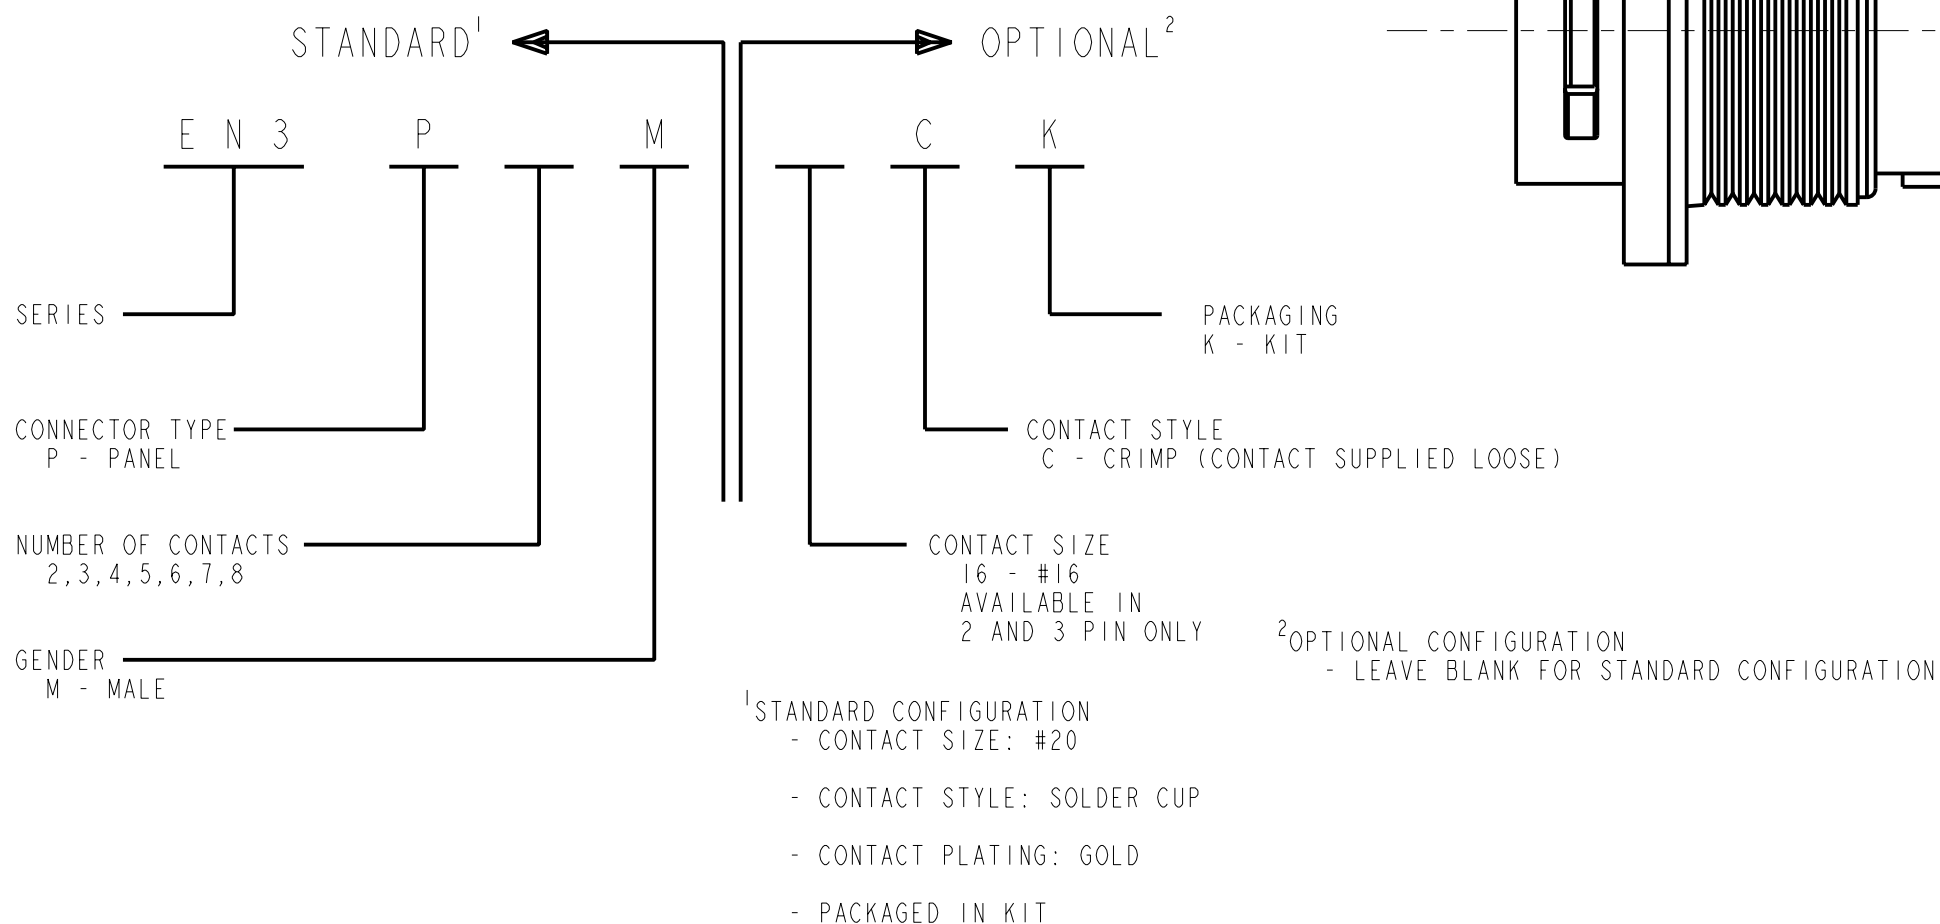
STANDARD$^1$ OPTIONAL$^2$

E N 3 P M C K

SERIES

CONNECTOR TYPE
P - PANEL

NUMBER OF CONTACTS
2,3,4,5,6,7,8

GENDER
M - MALE

PACKAGING
K - KIT

CONTACT STYLE
C - CRIMP (CONTACT SUPPLIED LOOSE)

CONTACT SIZE
16 - #16
AVAILABLE IN
2 AND 3 PIN ONLY

$^2$OPTIONAL CONFIGURATION
- LEAVE BLANK FOR STANDARD CONFIGURATION

$^1$STANDARD CONFIGURATION
- CONTACT SIZE: #20

- CONTACT STYLE: SOLDER CUP

- CONTACT PLATING: GOLD

- PACKAGED IN KIT